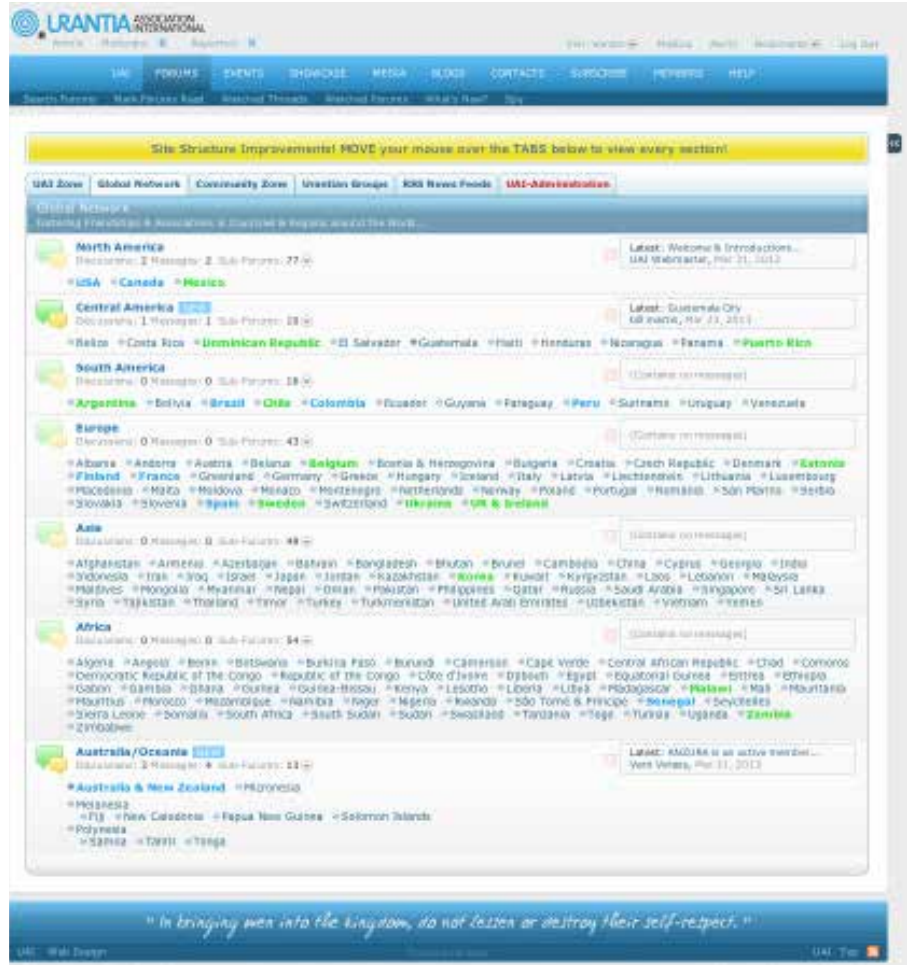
URANTIA ASSOCIATION INTERNATIONAL

Home Welcome Register

UAI FORUMS EVENTS SHOWCASE MEDIA BLOGS CONTACTS SUBSCRIBE MEMBERS HELP

Search Forums Mark Forums Read Watched Threads Watched Forums What's New? Spy

Site Structure Improvement! MOVE your mouse over the TABS below to view every section!

UAI Zone | Global Network | Community Zone | Urantian Groups | RSS News Feeds | UAI-Administration

Global Network

North America
Discussions: 2 Messages: 2 Sub-Forums: 77
USA Canada Mexico
Latest: Welcome & Introductions...
UAI Webmaster, Mar 31, 2013

Central America
Discussions: 1 Messages: 1 Sub-Forums: 19
Belize Costa Rica Dominican Republic El Salvador Guatemala Haiti Honduras Nicaragua Panama Puerto Rico
Latest: Guatemala City
UAI Webmaster, Mar 23, 2013

South America
Discussions: 0 Messages: 0 Sub-Forums: 18
Argentina Bolivia Brazil Chile Colombia Ecuador Guyana Paraguay Peru Suriname Uruguay Venezuela
(Contains no messages)

Europe
Discussions: 0 Messages: 0 Sub-Forums: 43
Albania Andorra Austria Belarus Belgium Bosnia & Herzegovina Bulgaria Croatia Czech Republic Denmark Estonia Finland France Greenland Germany Greece Hungary Iceland Italy Latvia Liechtenstein Lithuania Luxembourg Macedonia Malta Moldova Monaco Montenegro Netherlands Norway Poland Portugal Romania San Marino Serbia Slovakia Slovenia Spain Sweden Switzerland Ukraine UK & Ireland
(Contains no messages)

Asia
Discussions: 0 Messages: 0 Sub-Forums: 48
Afghanistan Armenia Azerbaijan Bahrain Bangladesh Bhutan Brunei Cambodia China Cyprus Georgia India Indonesia Iran Iraq Israel Japan Jordan Kazakhstan Korea Kuwait Kyrgyzstan Laos Lebanon Malaysia Maldives Mongolia Myanmar Nepal Oman Pakistan Philippines Qatar Russia Saudi Arabia Singapore Sri Lanka Syria Tajikistan Thailand Timor Turkey Turkmenistan United Arab Emirates Uzbekistan Vietnam Yemen
(Contains no messages)

Africa
Discussions: 0 Messages: 0 Sub-Forums: 54
Algeria Angola Benin Botswana Burkina Faso Burundi Cameroon Cape Verde Central African Republic Chad Comoros Democratic Republic of the Congo Republic of the Congo Côte d'Ivoire Djibouti Egypt Equatorial Guinea Eritrea Ethiopia Gabon Gambia Ghana Guinea Guinea-Bissau Kenya Lesotho Liberia Libya Madagascar Malawi Mali Mauritania Mauritius Morocco Mozambique Namibia Niger Nigeria Rwanda São Tomé & Príncipe Senegal Seychelles Sierra Leone Somalia South Africa South Sudan Sudan Swaziland Tanzania Togo Tunisia Uganda Zambia Zimbabwe
(Contains no messages)

Australia/Oceania
Discussions: 2 Messages: 4 Sub-Forums: 13
Australia & New Zealand Micronesia
Melanesia
Fiji New Caledonia Papua New Guinea Solomon Islands
Polynesia
Samoa Tahiti Tonga
Latest: ANZURA is an active member...
Vern Verass, Mar 31, 2013

" In bringing men into the kingdom, do not lessen or destroy their self-respect. "

UAI Web Design

UAI Top